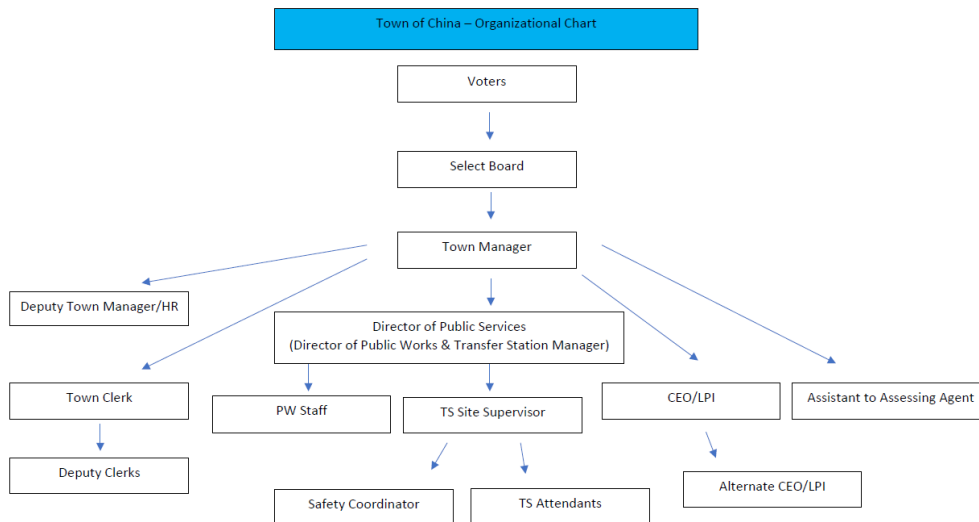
Town of China – Organizational Chart

Voters

Select Board

Town Manager

Deputy Town Manager/HR

Director of Public Services
(Director of Public Works & Transfer Station Manager)

Town Clerk

PW Staff

TS Site Supervisor

CEO/LPI

Assistant to Assessing Agent

Deputy Clerks

Alternate CEO/LPI

Safety Coordinator

TS Attendants